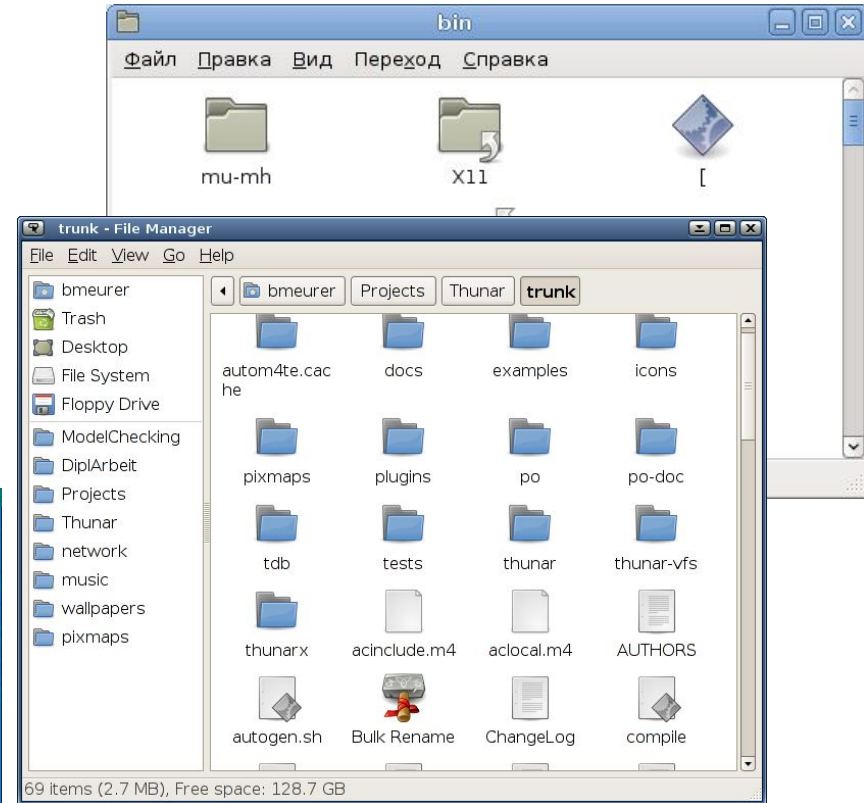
bin

Файл Правка Вид Переход Справка

mu-mh
X11
[

trunk - File Manager

File Edit View Go Help

bmeurer
Trash
Desktop
File System
Floppy Drive
ModelChecking
DiplArbeit
Projects
Thunar
network
music
wallpapers
pixmaps

bmeurer Projects Thunar trunk

autom4te.cache
docs
examples
icons
pixmaps
plugins
po
po-doc
tdb
tests
thunar
thunar-vfs
thunarx
acinclude.m4
aclocal.m4
AUTHORS
autogen.sh
Bulk Rename
ChangeLog
compile

69 items (2.7 MB), Free space: 128.7 GB